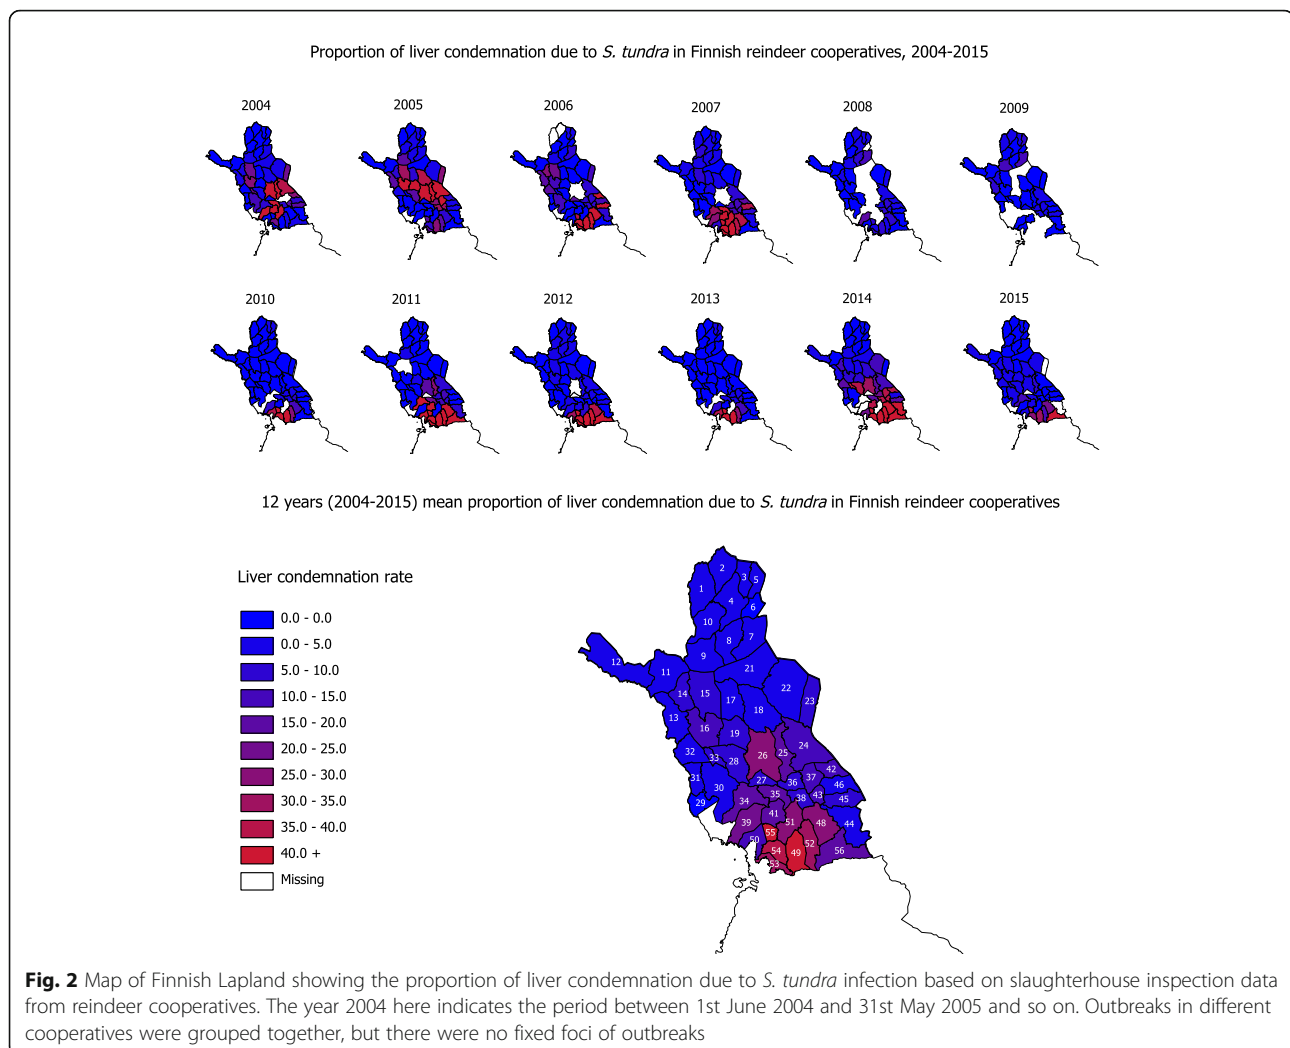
Proportion of liver condemnation due to *S. tundra* in Finnish reindeer cooperatives, 2004-2015

2004 2005 2006 2007 2008 2009

2010 2011 2012 2013 2014 2015

12 years (2004-2015) mean proportion of liver condemnation due to *S. tundra* in Finnish reindeer cooperatives

Liver condemnation rate

0.0 - 0.0
0.0 - 5.0
5.0 - 10.0
10.0 - 15.0
15.0 - 20.0
20.0 - 25.0
25.0 - 30.0
30.0 - 35.0
35.0 - 40.0
40.0 +
Missing

2 3 5 1 4 6 10 8 7 9 21 12 11 22 23 14 15 17 18 13 16 19 24 26 25 32 33 28 42 27 36 37 31 30 35 38 43 46 29 34 45 41 39 51 48 44 55 50 52 54 49 56 53

**Fig. 2** Map of Finnish Lapland showing the proportion of liver condemnation due to *S. tundra* infection based on slaughterhouse inspection data from reindeer cooperatives. The year 2004 here indicates the period between 1st June 2004 and 31st May 2005 and so on. Outbreaks in different cooperatives were grouped together, but there were no fixed foci of outbreaks